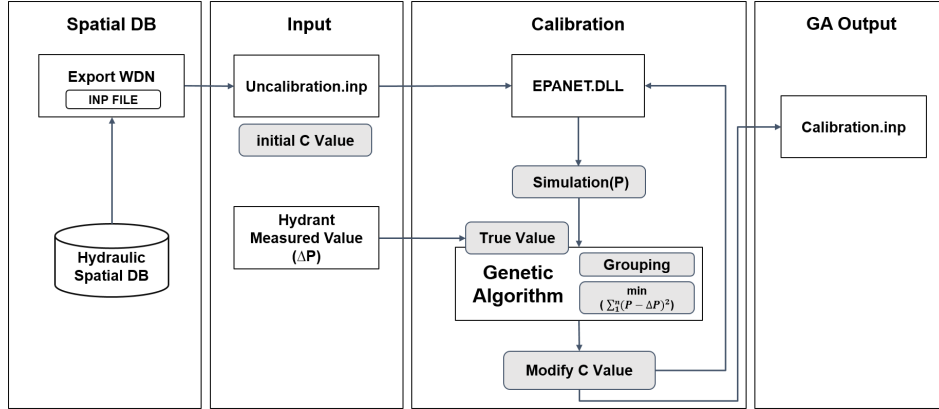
Spatial DB

Export WDN

INP FILE

Hydraulic Spatial DB

Input

Uncalibration.inp

initial C Value

Hydrant Measured Value ($\Delta$P)

Calibration

EPANET.DLL

Simulation(P)

True Value

Genetic Algorithm

Grouping

min ( $\sum_{1}^{n}(P-\Delta P)^2$)

Modify C Value

GA Output

Calibration.inp